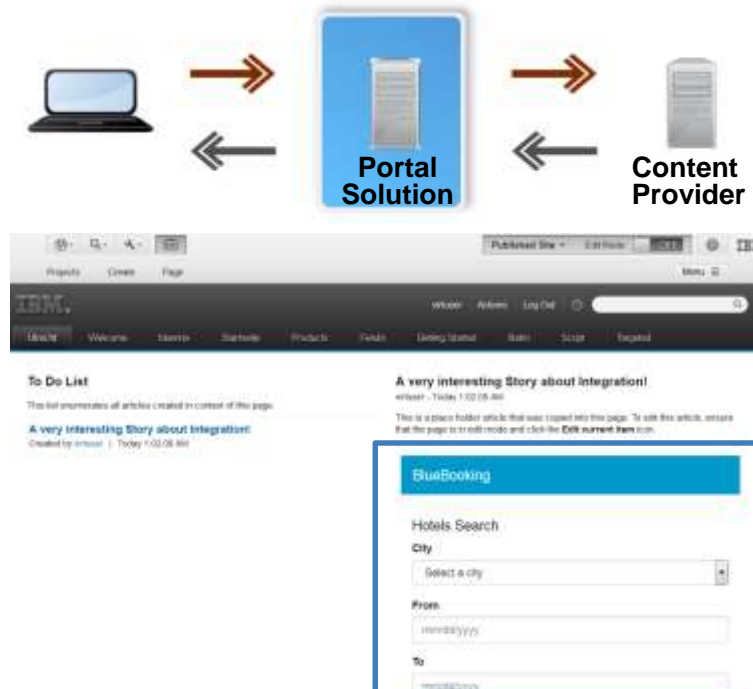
Portal Solution

Content Provider

Projects Create Page

Published Site Edit Mode

Menu

IBM.

wpsadmin Actions Log Out

Utrecht Welcome Intertex Starbucks Products Feeds Getting Started Baths Script Targeted

To Do List

This list enumerates all articles created in context of this page.

A very interesting Story about Integration!

Created by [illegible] | Today 1:02:08 AM

A very interesting Story about Integration!

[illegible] - Today 1:02:08 AM

This is a place holder article that was copied into this page. To edit this article, ensure that the page is in edit mode and click the Edit current item icon.

BlueBooking

Hotels Search

City

Select a city

From

mm/dd/yyyy

To

mm/dd/yyyy